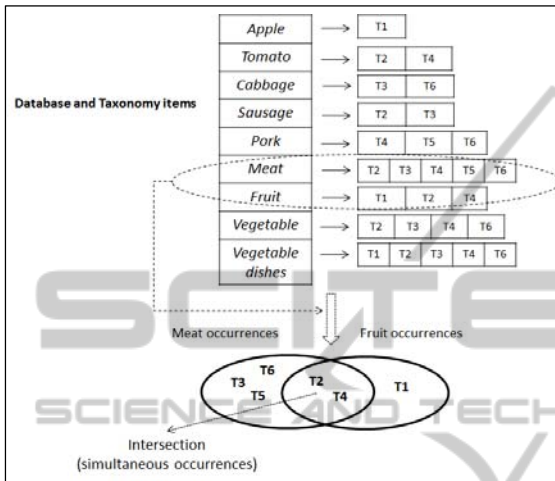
Database and Taxonomy items

Apple → T1
Tomato → T2 T4
Cabbage → T3 T6
Sausage → T2 T3
Pork → T4 T5 T6
Meat → T2 T3 T4 T5 T6
Fruit → T1 T2 T4
Vegetable → T2 T3 T4 T6
Vegetable dishes → T1 T2 T3 T4 T6

Meat occurrences

Fruit occurrences

T3 T6 T5 T2 T4 T1

Intersection (simultaneous occurrences)

SCIENCE AND TECH